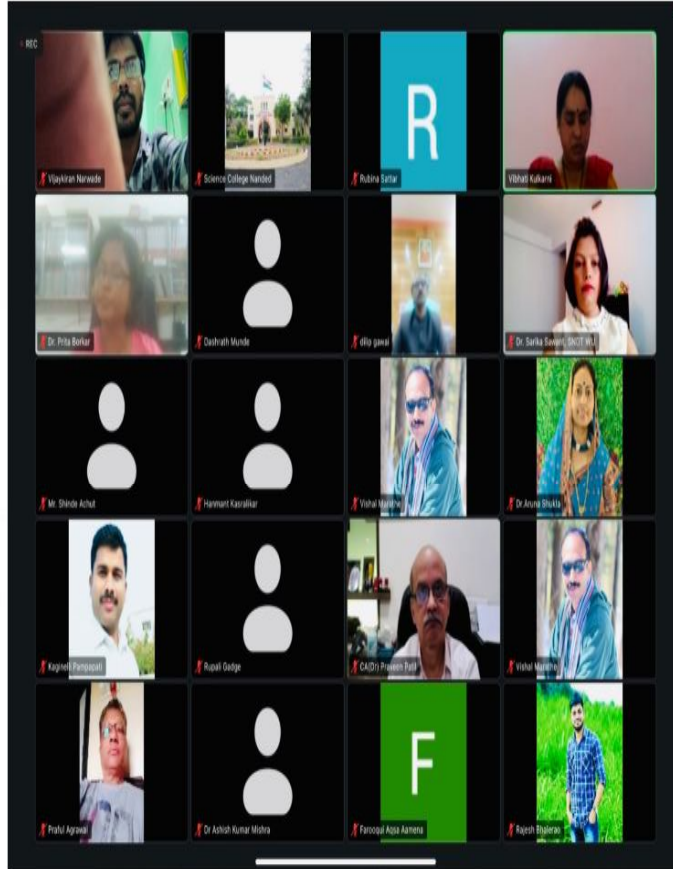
REC

Vijaykiran Narwade
Science College Nanded
R
Rubina Sattar
Vibhati Kulkarni

Dr. Prita Borkar
Dashrath Munde
dilip gawai
Dr. Sarika Sawant, SNDT WU

Mr. Shinde Achut
Hanmant Kasralikar
Vishal Marathe
Dr.Aruna Shukla

Kaginelli Pampapati
Rupali Gadge
CA(Dr) Praveen Patil
Vishal Marathe

Praful Agrawal
Dr Ashish Kumar Mishra
F
Farooqui Aqsa Aamena
Rajesh Bhalerao